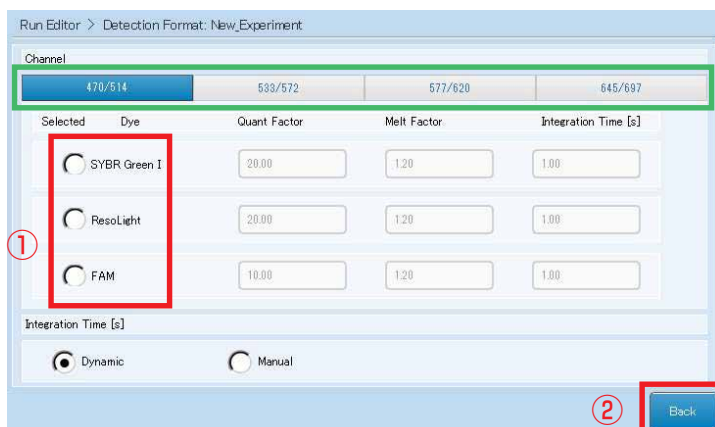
Run Editor > Detection Format: New_Experiment

Channel

| 470/514 | 533/572 | 577/620 | 645/697 |
|---|---|---|---|

| Selected | Dye | Quant Factor | Melt Factor | Integration Time [s] |
|---|---|---|---|---|
| | SYBR Green I | 20.00 | 1.20 | 1.00 |
| | ResoLight | 20.00 | 1.20 | 1.00 |
| | FAM | 10.00 | 1.20 | 1.00 |

①

Integration Time [s]

Dynamic

Manual

②

Back